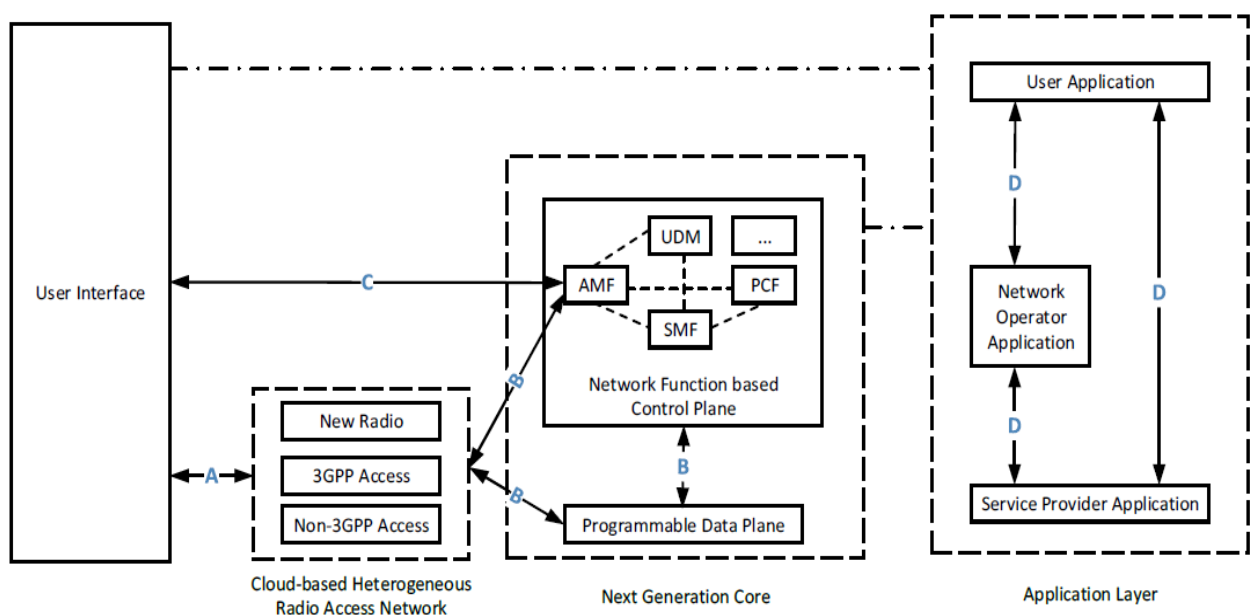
User Interface

C

A

New Radio

3GPP Access

Non-3GPP Access

Cloud-based Heterogeneous Radio Access Network

UDM

...

AMF

PCF

SMF

B

Network Function based Control Plane

B

B

Programmable Data Plane

Next Generation Core

User Application

D

Network Operator Application

D

D

Service Provider Application

Application Layer